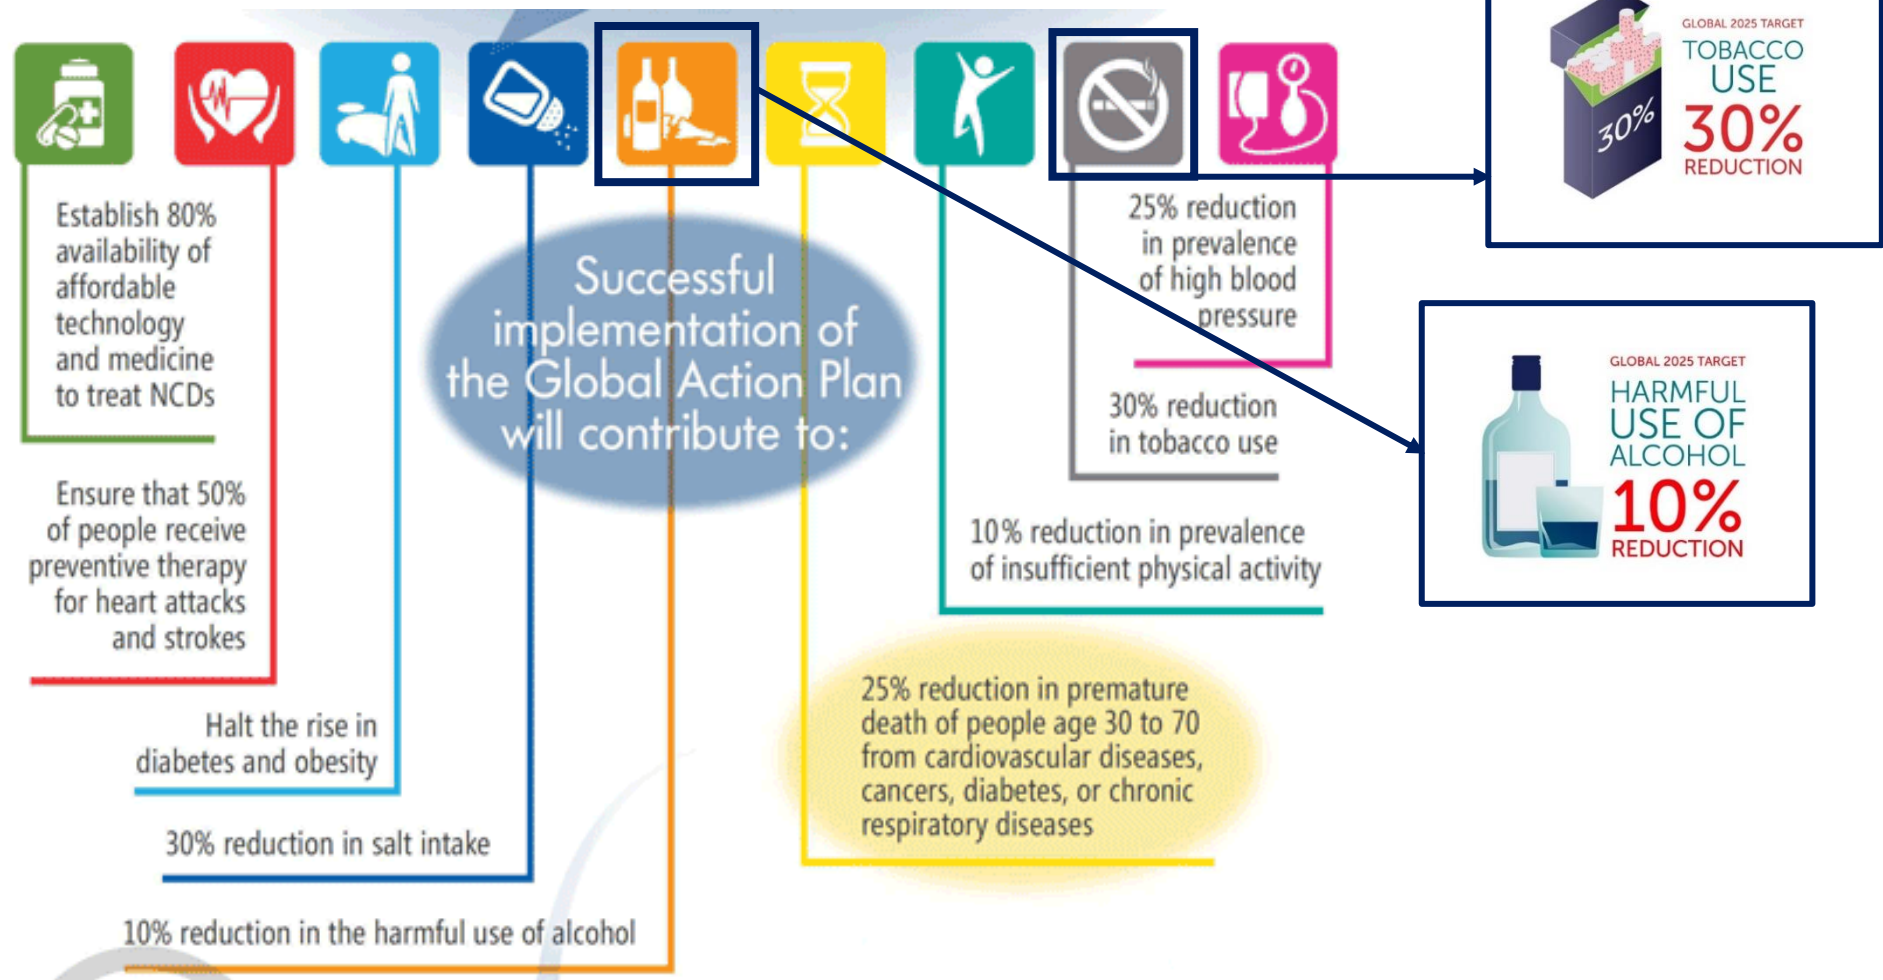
Successful implementation of the Global Action Plan will contribute to:

Establish 80% availability of affordable technology and medicine to treat NCDs

Ensure that 50% of people receive preventive therapy for heart attacks and strokes

Halt the rise in diabetes and obesity

30% reduction in salt intake

10% reduction in the harmful use of alcohol

25% reduction in premature death of people age 30 to 70 from cardiovascular diseases, cancers, diabetes, or chronic respiratory diseases

10% reduction in prevalence of insufficient physical activity

30% reduction in tobacco use

25% reduction in prevalence of high blood pressure

GLOBAL 2025 TARGET
TOBACCO USE
30%
REDUCTION
30%

GLOBAL 2025 TARGET
HARMFUL USE OF ALCOHOL
10%
REDUCTION